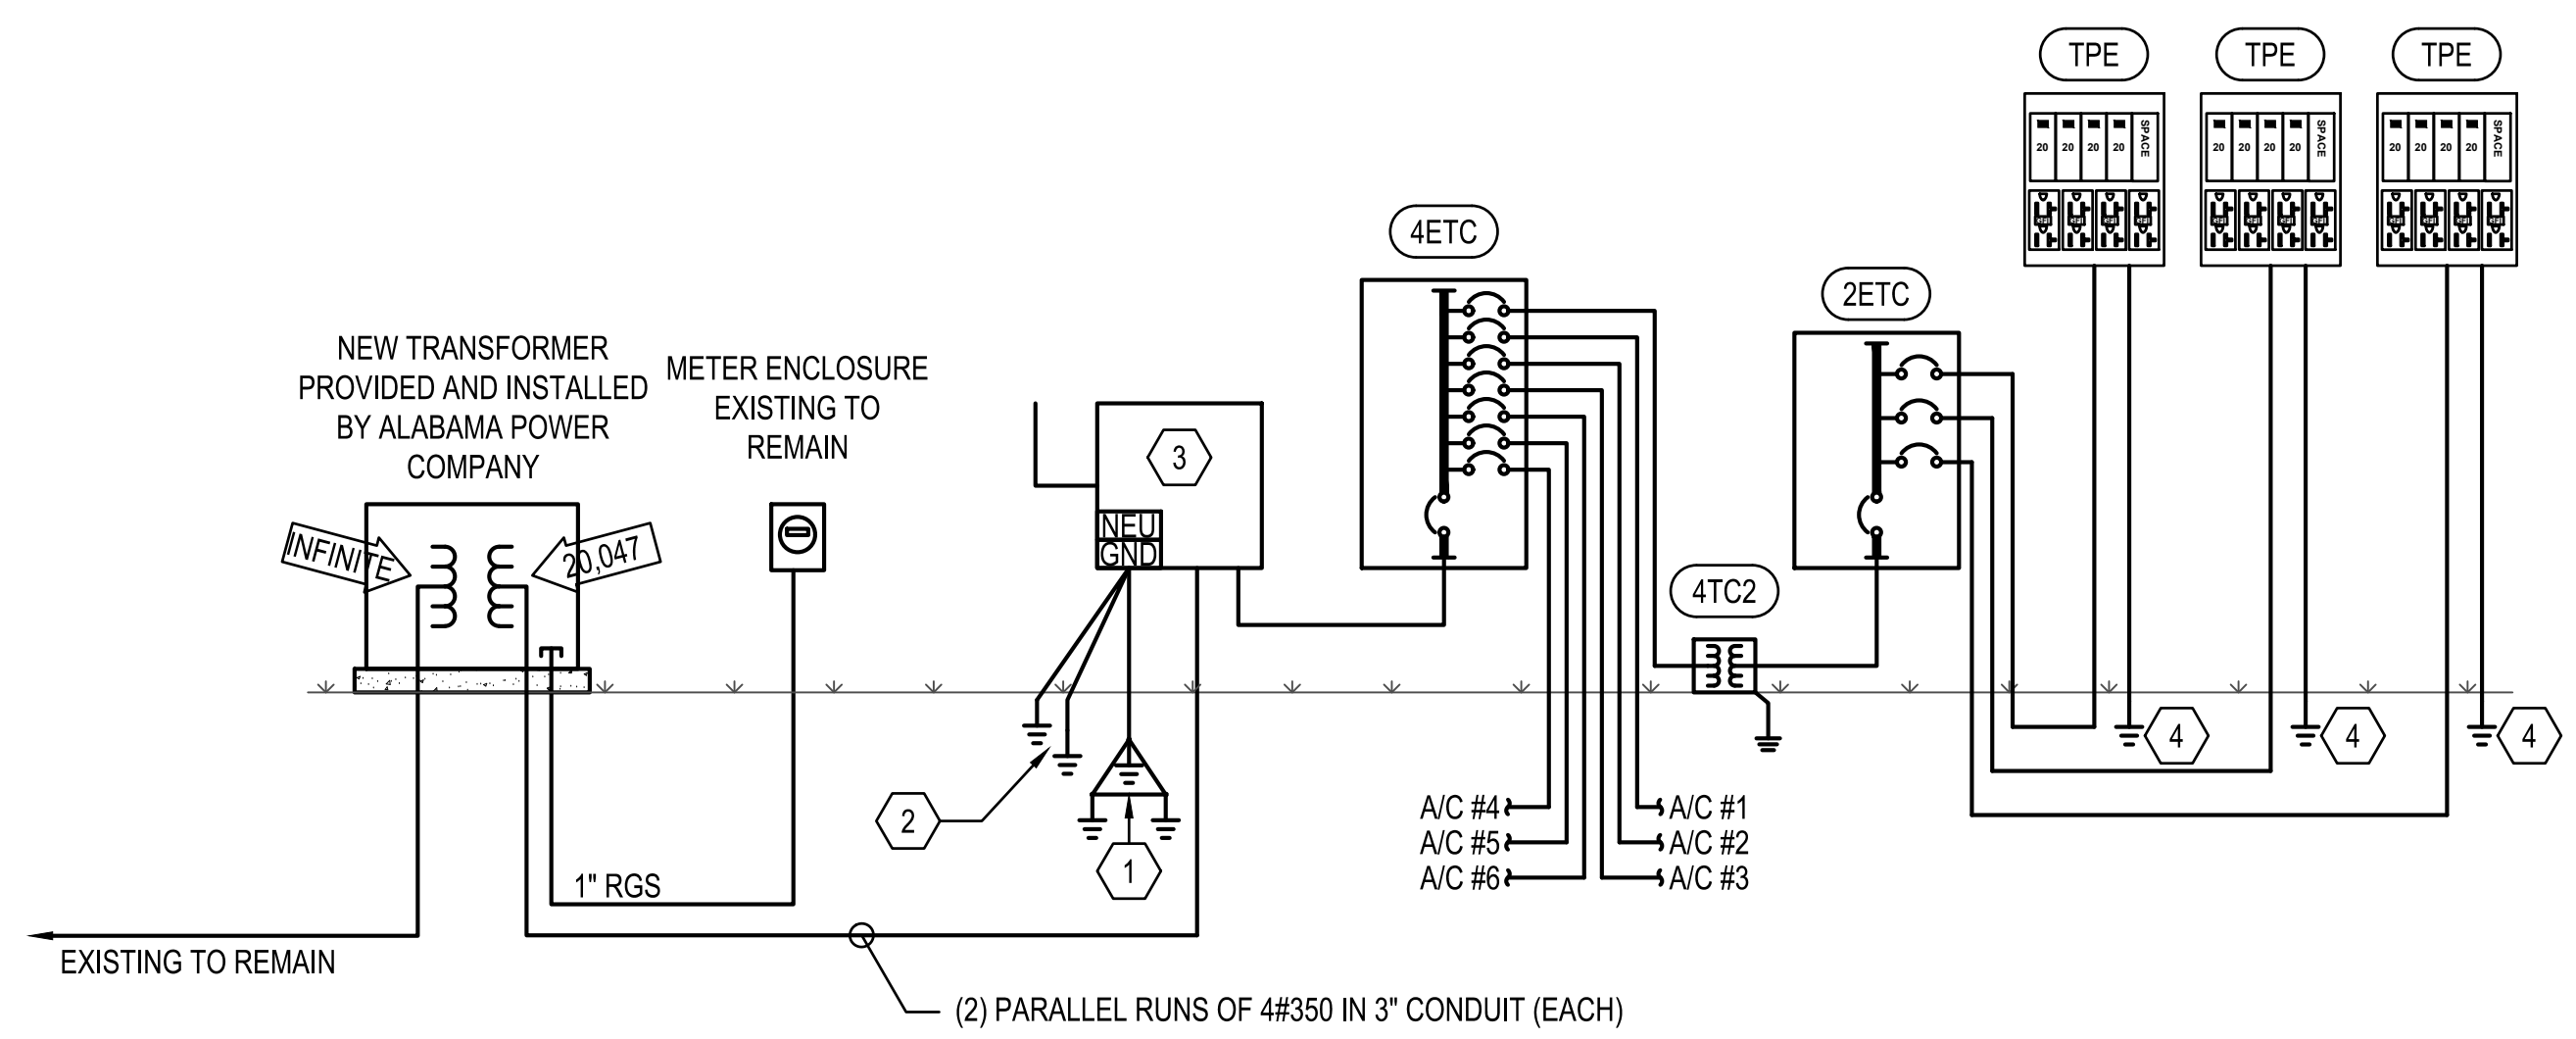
TPE

TPE

TPE

20 20 20 20 SPACE

20 20 20 20 SPACE

20 20 20 20 SPACE

4ETC

2ETC

NEW TRANSFORMER PROVIDED AND INSTALLED BY ALABAMA POWER COMPANY

METER ENCLOSURE EXISTING TO REMAIN

3

NEU
GND

INFINITE

20,047

4TC2

4

4

4

2

1

A/C #4
A/C #5
A/C #6

A/C #1
A/C #2
A/C #3

1" RGS

EXISTING TO REMAIN

(2) PARALLEL RUNS OF 4#350 IN 3" CONDUIT (EACH)